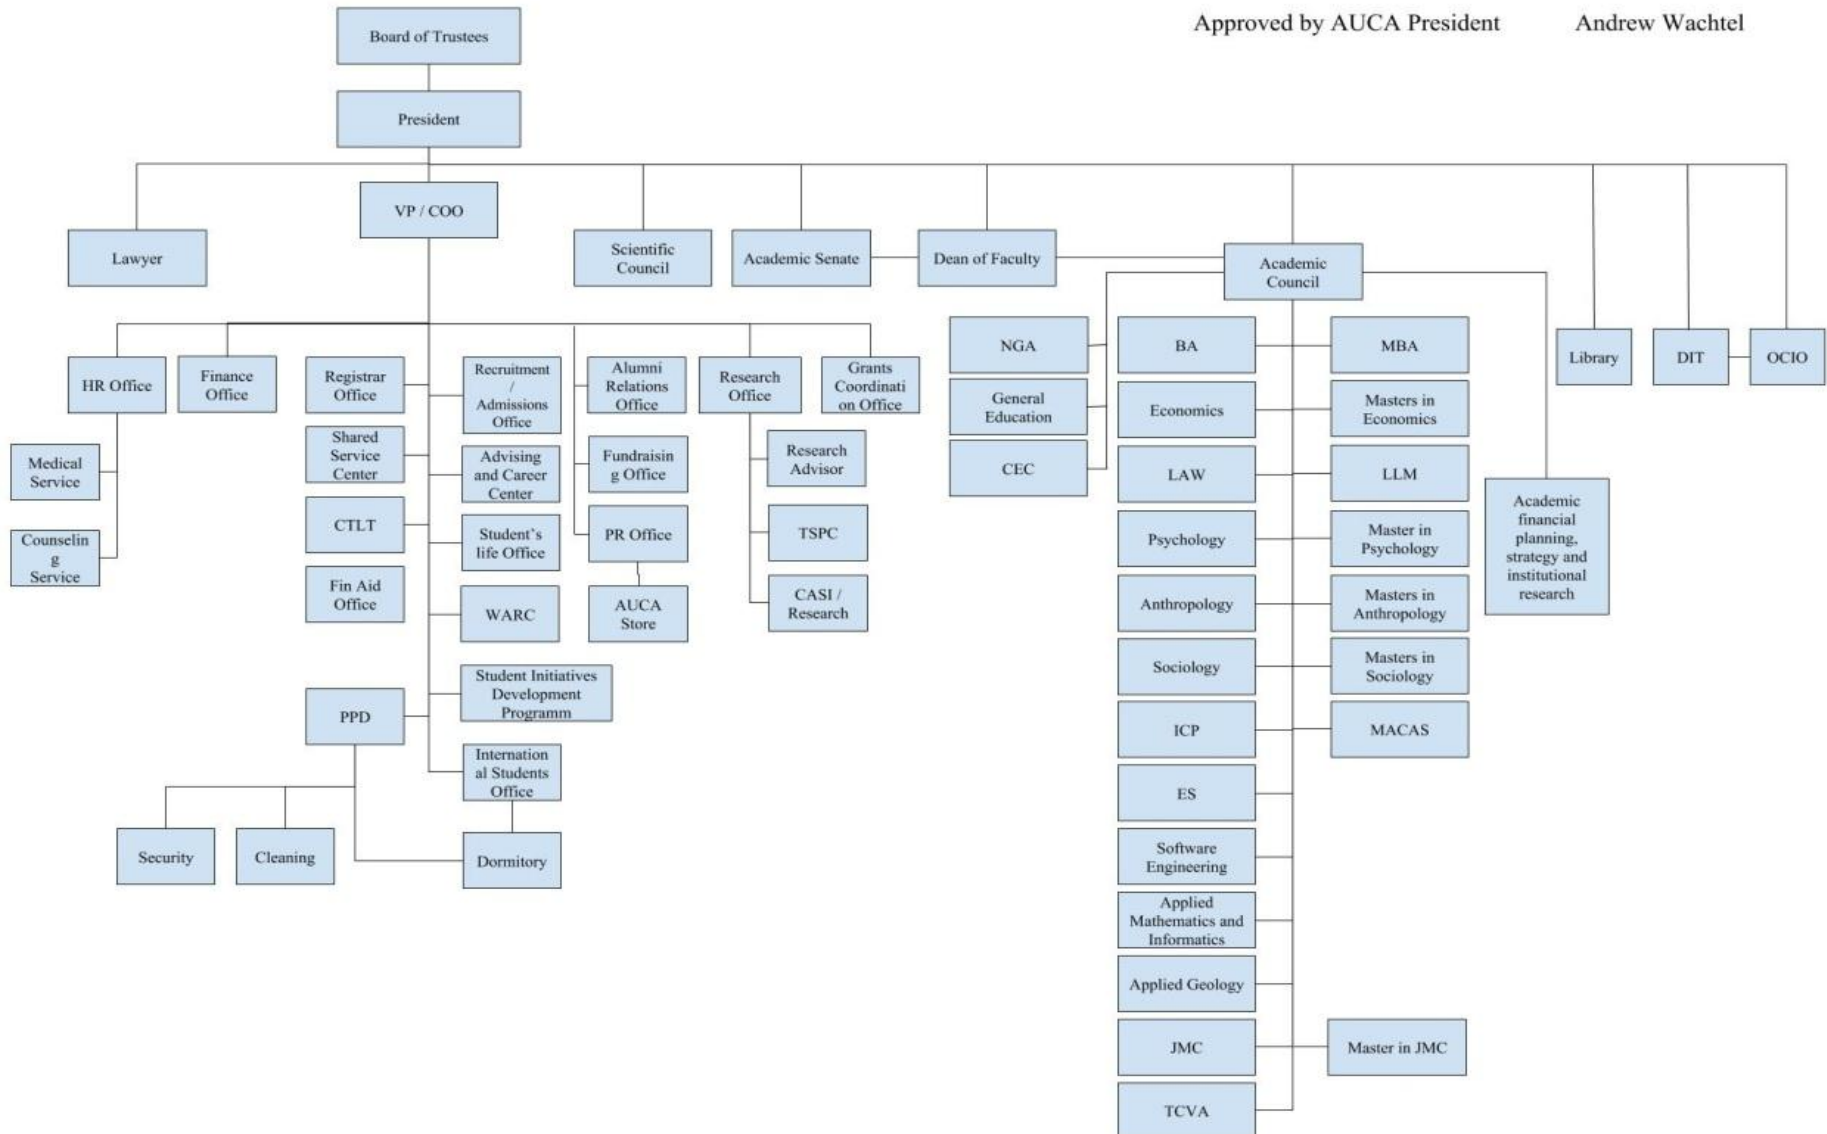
Approved by AUCA President Andrew Wachtel

Board of Trustees

President

Lawyer

VP / COO

Scientific Council

Academic Senate

Dean of Faculty

Academic Council

HR Office

Finance Office

Registrar Office

Recruitment / Admissions Office

Alumni Relations Office

Research Office

Grants Coordination Office

Medical Service

Counseling Service

Shared Service Center

Advising and Career Center

Fundraising Office

Research Advisor

CTLT

Student's life Office

PR Office

TSPC

Fin Aid Office

WARC

AUCA Store

CASI / Research

Student Initiatives Development Programm

PPD

International Students Office

Security

Cleaning

Dormitory

NGA

General Education

CEC

BA

MBA

Economics

Masters in Economics

LAW

LLM

Psychology

Master in Psychology

Anthropology

Masters in Anthropology

Sociology

Masters in Sociology

ICP

MACAS

ES

Software Engineering

Applied Mathematics and Informatics

Applied Geology

JMC

Master in JMC

TCVA

Academic financial planning, strategy and institutional research

Library

DIT

OCIO